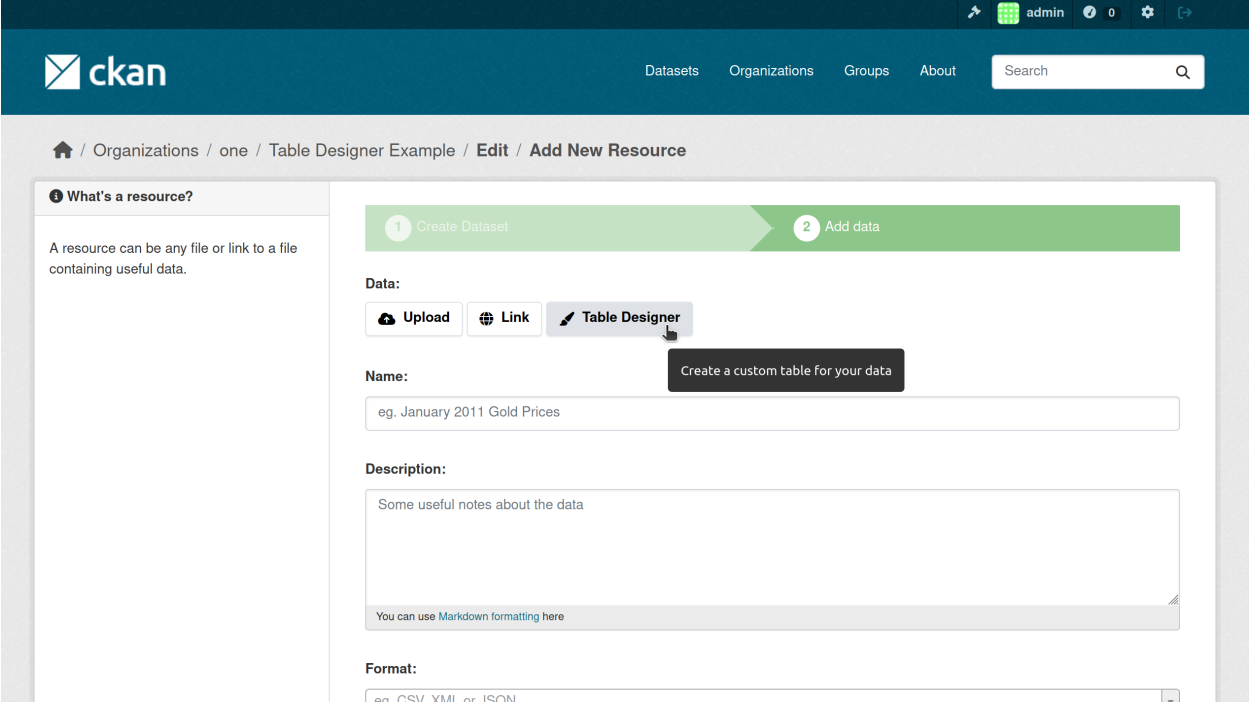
admin 0

ckan

Datasets Organizations Groups About Search

/ Organizations / one / Table Designer Example / Edit / Add New Resource

What's a resource?

A resource can be any file or link to a file containing useful data.

1 Create Dataset 2 Add data

Data:

Upload Link Table Designer

Create a custom table for your data

Name:

eg. January 2011 Gold Prices

Description:

Some useful notes about the data

You can use Markdown formatting here

Format:

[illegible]